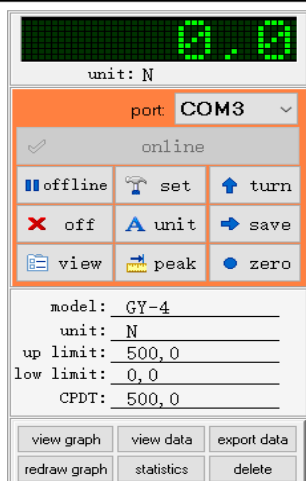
0.0

unit: N

port: COM3

online

offline
set
turn
off
unit
save
view
peak
zero

model: GY-4
unit: N
up limit: 500,0
low limit: 0,0
CPDT: 500,0

view graph
view data
export data
redraw graph
statistics
delete